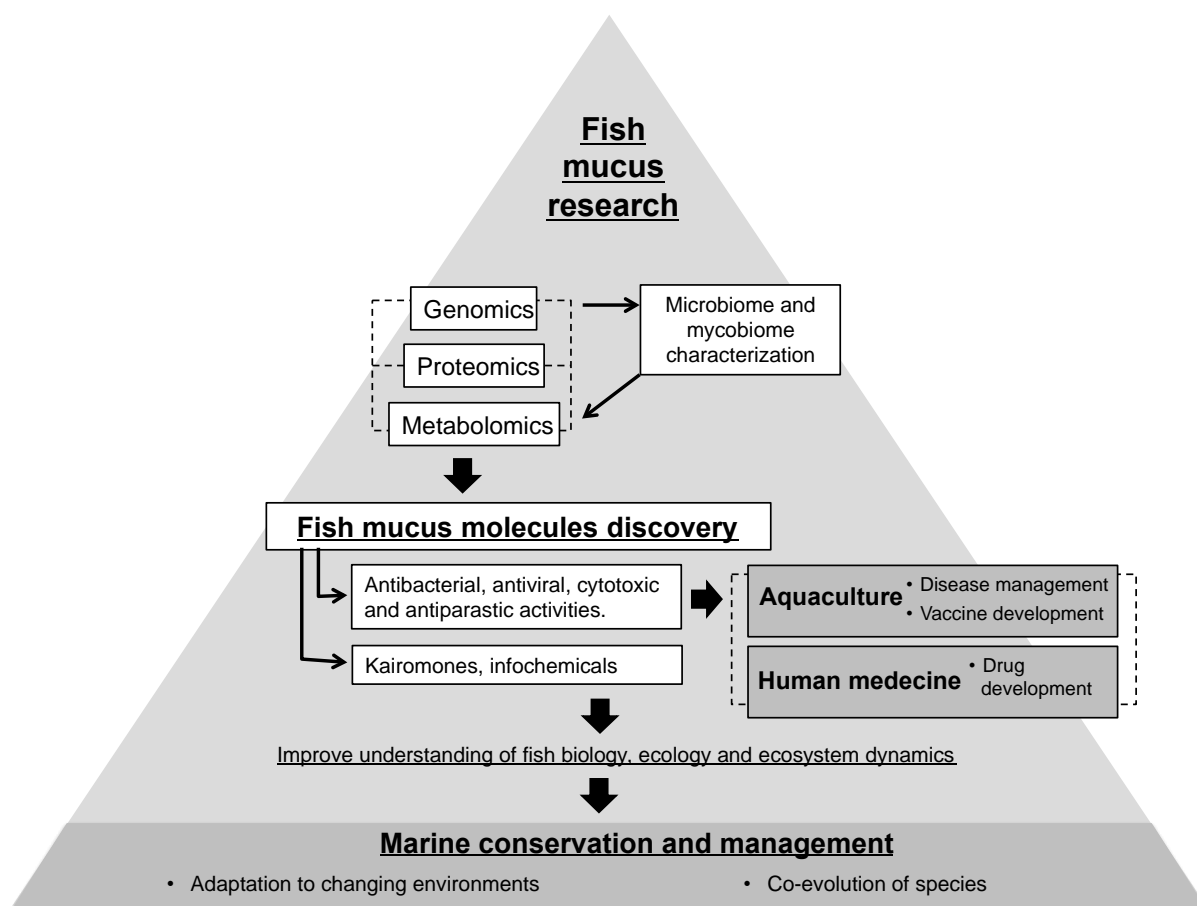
Fish mucus research

Genomics

Proteomics

Metabolomics

Microbiome and mycobiome characterization

Fish mucus molecules discovery

Antibacterial, antiviral, cytotoxic and antiparastic activities.

Kairomones, infochemicals

Aquaculture
• Disease management
• Vaccine development

Human medecine
• Drug development

Improve understanding of fish biology, ecology and ecosystem dynamics

Marine conservation and management

• Adaptation to changing environments
• Co-evolution of species